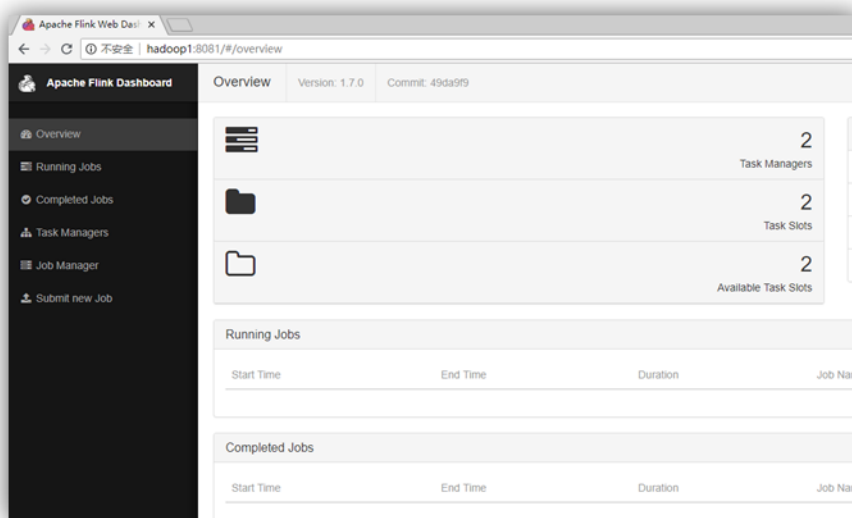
Apache Flink Web Dash ×

不安全 | hadoop1:8081/#/overview

Apache Flink Dashboard

Overview

Running Jobs

Completed Jobs

Task Managers

Job Manager

Submit new Job

Overview Version: 1.7.0 Commit: 49da9f9

2
Task Managers

2
Task Slots

2
Available Task Slots

Running Jobs

| Start Time | End Time | Duration | Job Na |
|---|---|---|---|

Completed Jobs

| Start Time | End Time | Duration | Job Na |
|---|---|---|---|